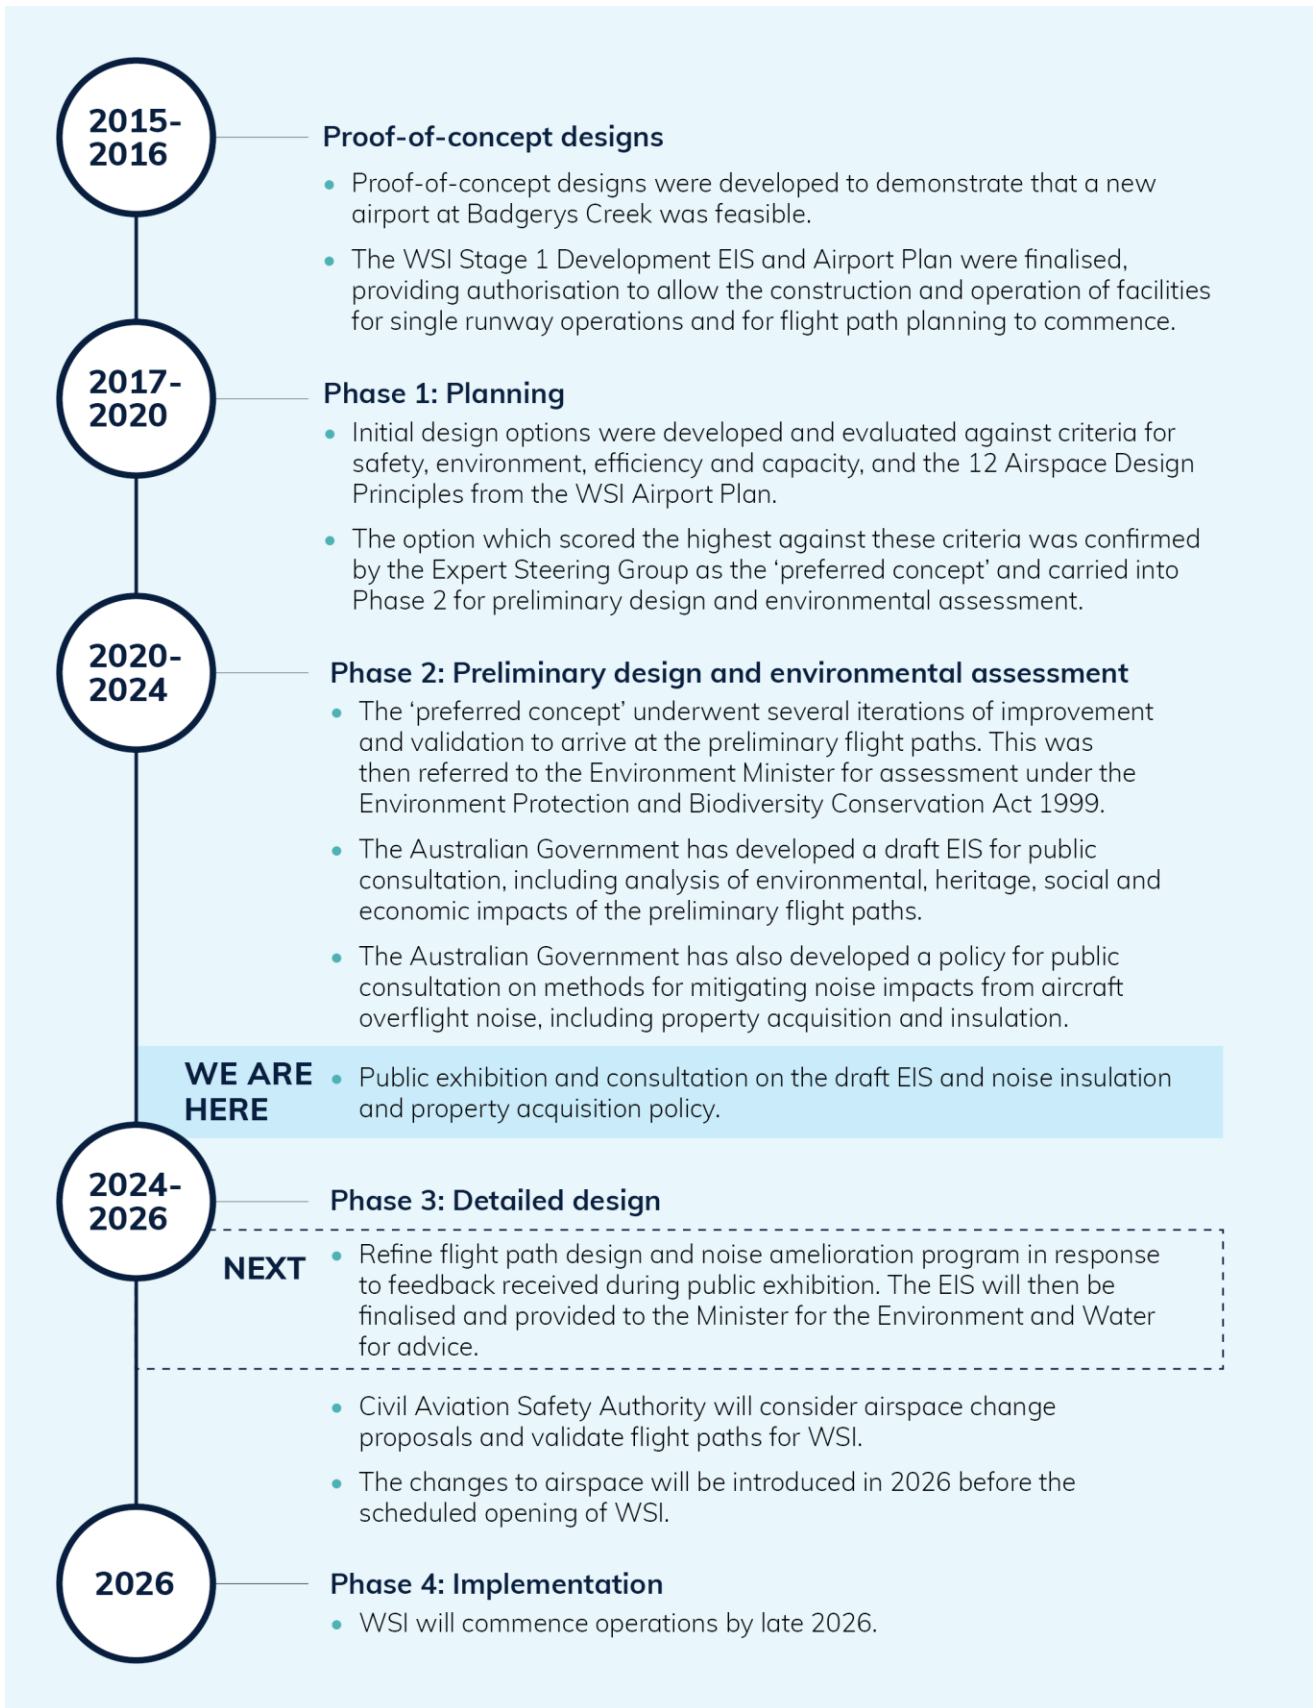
2015-2016

Proof-of-concept designs

- Proof-of-concept designs were developed to demonstrate that a new airport at Badgerys Creek was feasible.
- The WSI Stage 1 Development EIS and Airport Plan were finalised, providing authorisation to allow the construction and operation of facilities for single runway operations and for flight path planning to commence.

2017-2020

Phase 1: Planning

- Initial design options were developed and evaluated against criteria for safety, environment, efficiency and capacity, and the 12 Airspace Design Principles from the WSI Airport Plan.
- The option which scored the highest against these criteria was confirmed by the Expert Steering Group as the 'preferred concept' and carried into Phase 2 for preliminary design and environmental assessment.

2020-2024

Phase 2: Preliminary design and environmental assessment

- The 'preferred concept' underwent several iterations of improvement and validation to arrive at the preliminary flight paths. This was then referred to the Environment Minister for assessment under the Environment Protection and Biodiversity Conservation Act 1999.
- The Australian Government has developed a draft EIS for public consultation, including analysis of environmental, heritage, social and economic impacts of the preliminary flight paths.
- The Australian Government has also developed a policy for public consultation on methods for mitigating noise impacts from aircraft overflight noise, including property acquisition and insulation.

WE ARE HERE

- Public exhibition and consultation on the draft EIS and noise insulation and property acquisition policy.

2024-2026

Phase 3: Detailed design

NEXT

- Refine flight path design and noise amelioration program in response to feedback received during public exhibition. The EIS will then be finalised and provided to the Minister for the Environment and Water for advice.

- Civil Aviation Safety Authority will consider airspace change proposals and validate flight paths for WSI.
- The changes to airspace will be introduced in 2026 before the scheduled opening of WSI.

2026

Phase 4: Implementation

- WSI will commence operations by late 2026.